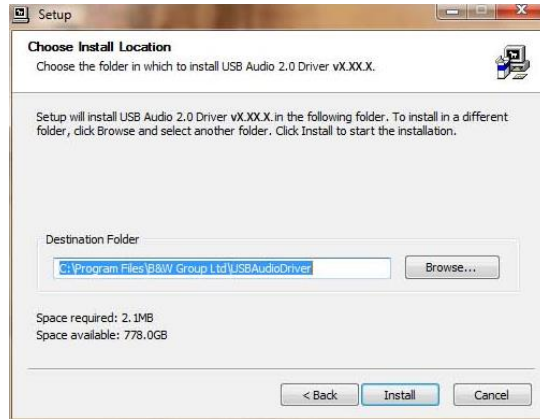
Setup

Choose Install Location
Choose the folder in which to install USB Audio 2.0 Driver vX.XX.X.

Setup will install USB Audio 2.0 Driver vX.XX.X.in the following folder. To install in a different folder, click Browse and select another folder. Click Install to start the installation.

Destination Folder

C:\Program Files\B&W Group Ltd\USBAudioDriver

Browse...

Space required: 2.1MB
Space available: 778.0GB

< Back

Install

Cancel